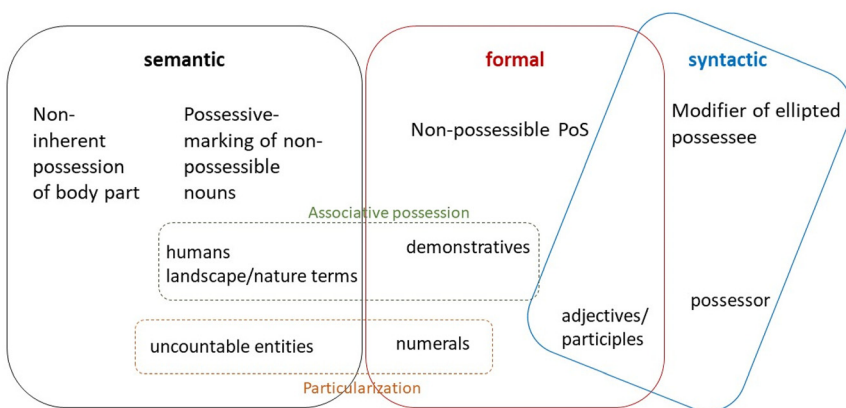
semantic

formal

syntactic

Non-inherent possession of body part

Possessive-marking of non-possessible nouns

Non-possessible PoS

Modifier of ellipted possessee

Associative possession

humans
landscape/nature terms

demonstratives

possessor

adjectives/participles

uncountable entities

numerals

Particularization